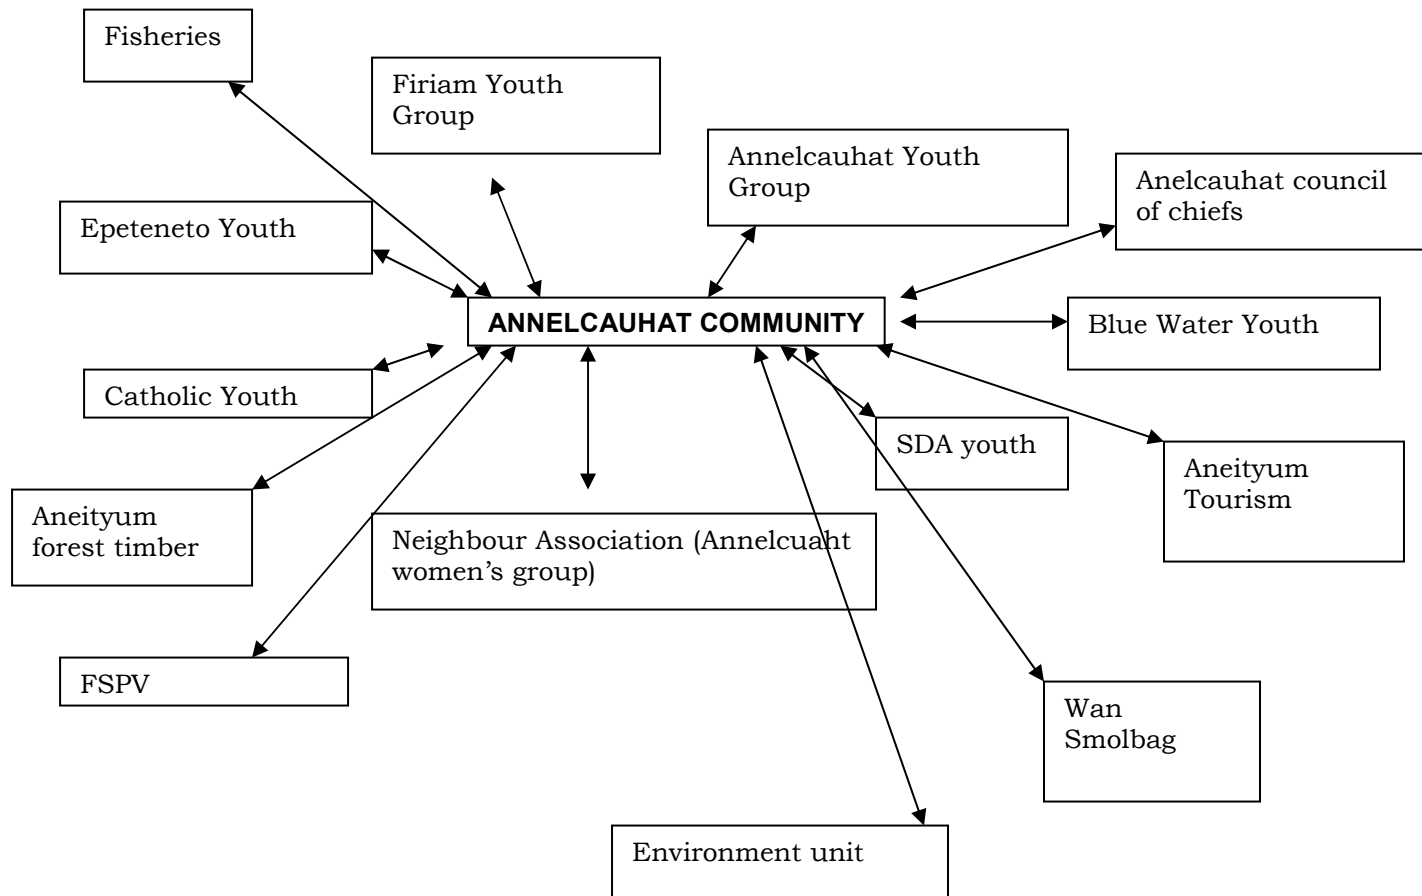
Fisheries

Firiam Youth Group

Annelcauhat Youth Group

Anelcauhat council of chiefs

Epeteneto Youth

ANNELCAUHAT COMMUNITY

Blue Water Youth

Catholic Youth

SDA youth

Aneityum Tourism

Aneityum forest timber

Neighbour Association (Annelcuaht women's group)

FSPV

Wan Smolbag

Environment unit